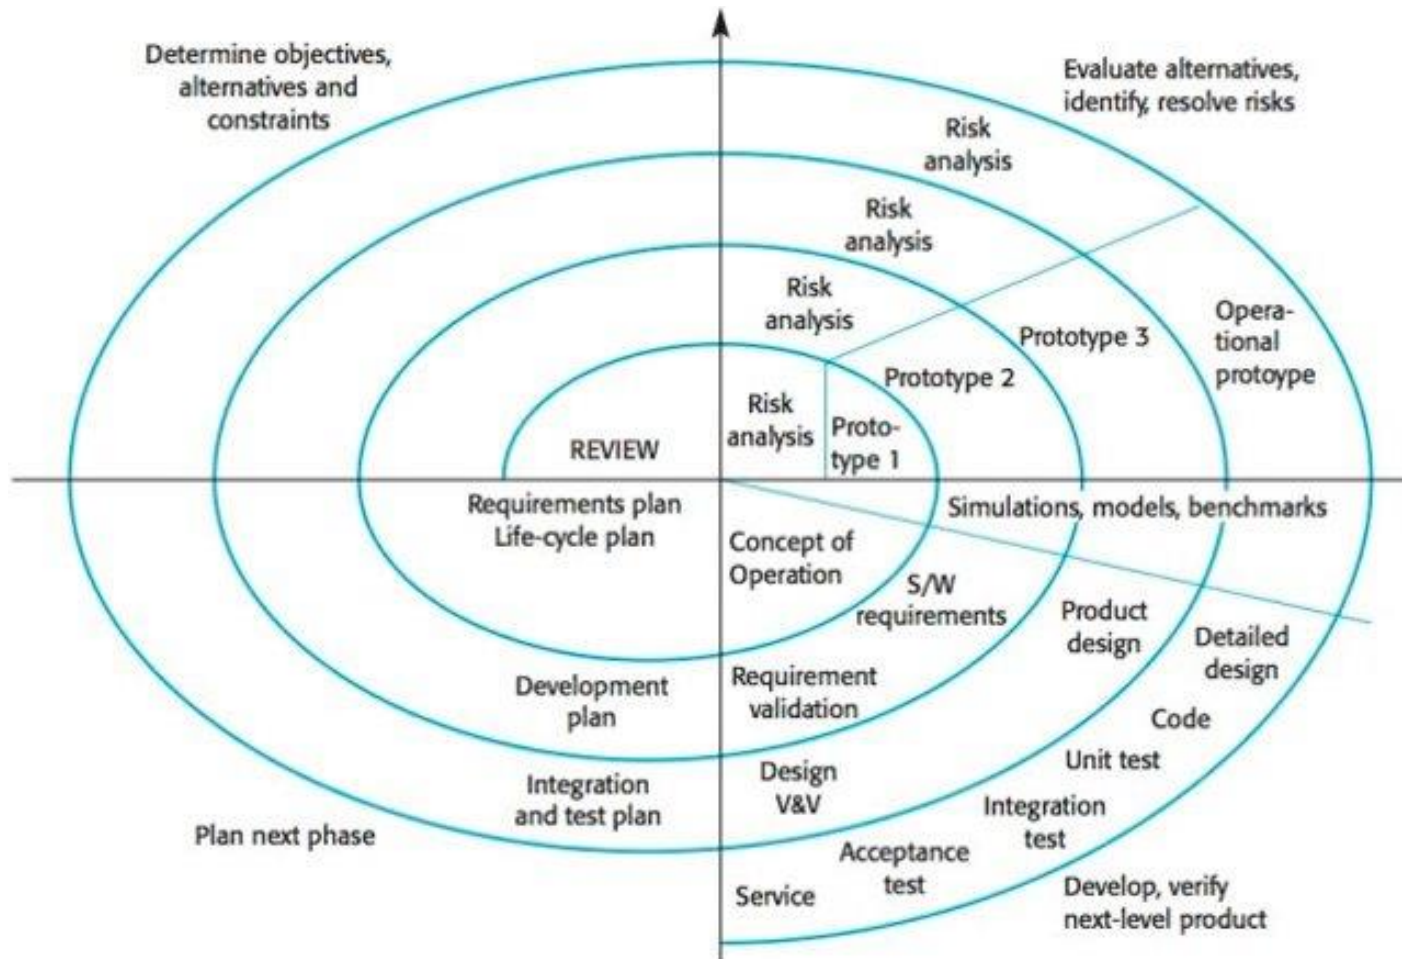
Determine objectives, alternatives and constraints

Evaluate alternatives, identify, resolve risks

Risk analysis

Risk analysis

Risk analysis

Risk analysis

Operational protoype

Prototype 3

Prototype 2

Prototype 1

REVIEW

Requirements plan
Life-cycle plan

Simulations, models, benchmarks

Concept of Operation

S/W requirements

Product design

Detailed design

Code

Development plan

Requirement validation

Unit test

Integration and test plan

Design V&V

Integration test

Plan next phase

Acceptance test

Service

Develop, verify next-level product